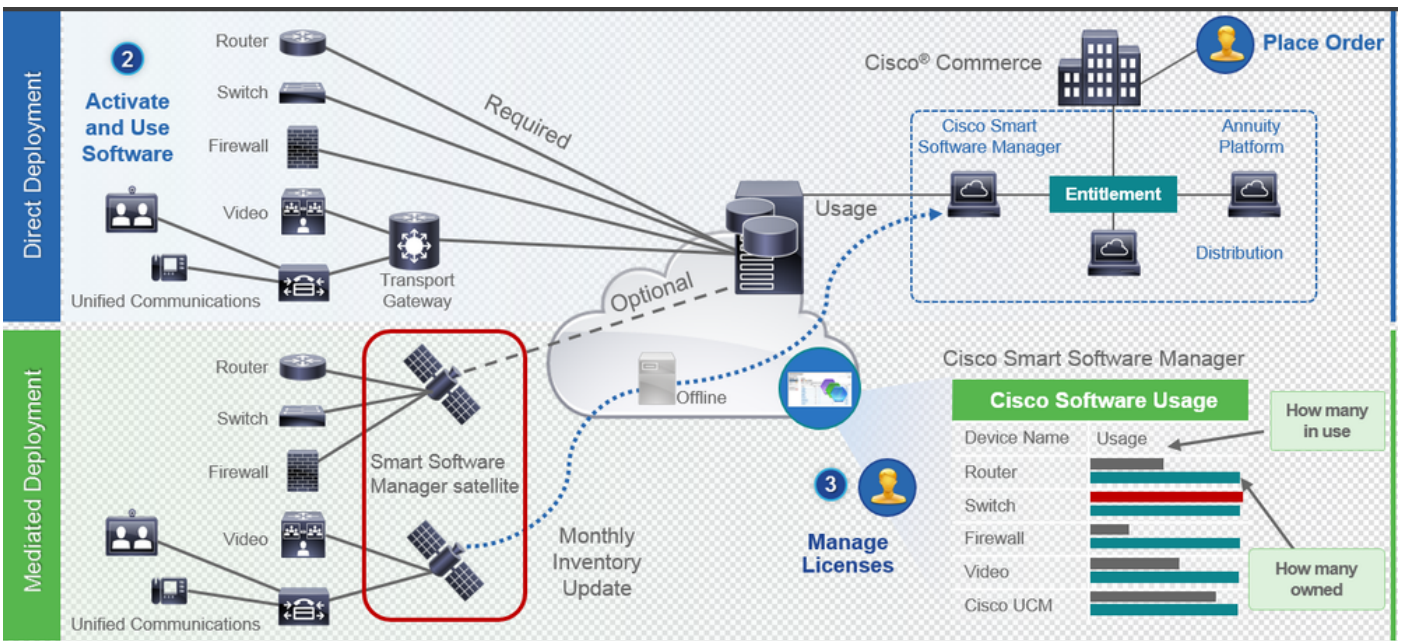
Direct Deployment

2 Activate and Use Software

Router
Switch
Firewall
Video
Unified Communications
Transport Gateway

Required

Cisco® Commerce

Place Order

Cisco Smart Software Manager
Annuity Platform
Entitlement
Distribution

Usage

Optional

Mediated Deployment

Router
Switch
Firewall
Video
Unified Communications

Smart Software Manager satellite

Offline

Monthly Inventory Update

3 Manage Licenses

Cisco Smart Software Manager

Cisco Software Usage

| Device Name | Usage |
|---|---|
| Router | |
| Switch | |
| Firewall | |
| Video | |
| Cisco UCM | |

How many in use

How many owned